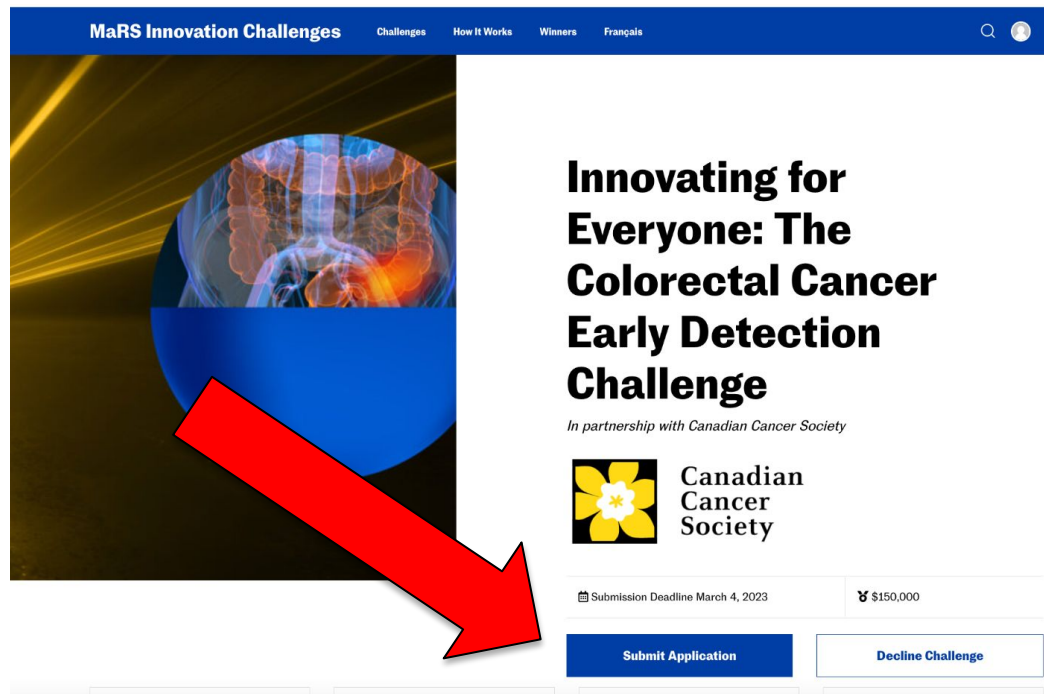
MaRS Innovation Challenges Challenges How It Works Winners Français

Innovating for Everyone: The Colorectal Cancer Early Detection Challenge

In partnership with Canadian Cancer Society

Canadian Cancer Society

Submission Deadline March 4, 2023

$150,000

Submit Application

Decline Challenge